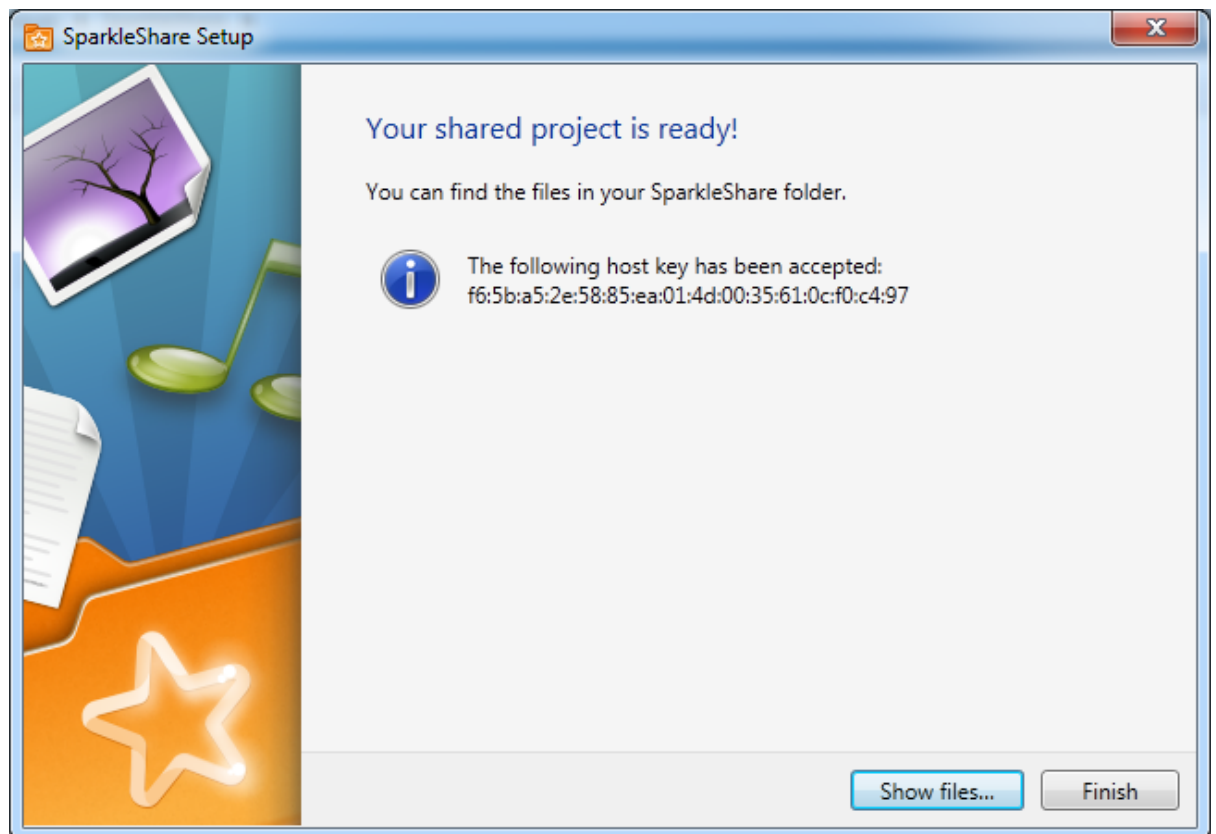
SparkleShare Setup

Your shared project is ready!

You can find the files in your SparkleShare folder.

The following host key has been accepted:
f6:5b:a5:2e:58:85:ea:01:4d:00:35:61:0c:f0:c4:97

Show files...

Finish